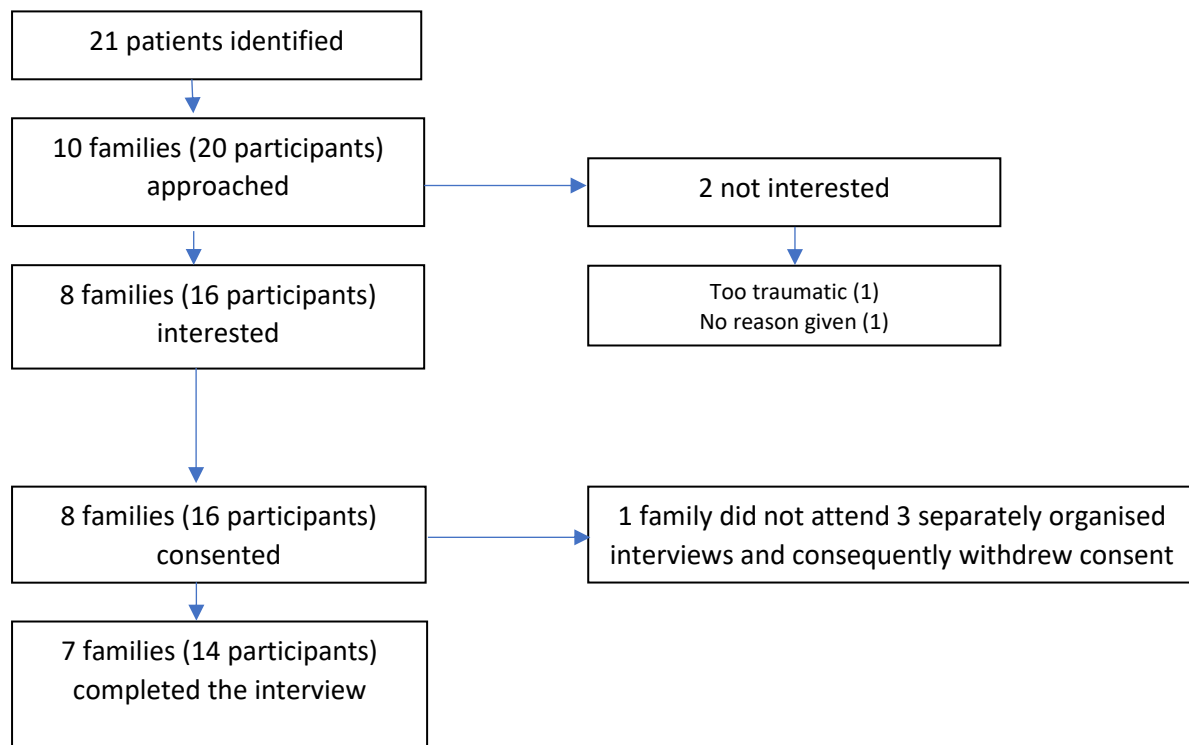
21 patients identified

10 families (20 participants) approached

2 not interested

Too traumatic (1)
No reason given (1)

8 families (16 participants) interested

8 families (16 participants) consented

1 family did not attend 3 separately organised interviews and consequently withdrew consent

7 families (14 participants) completed the interview